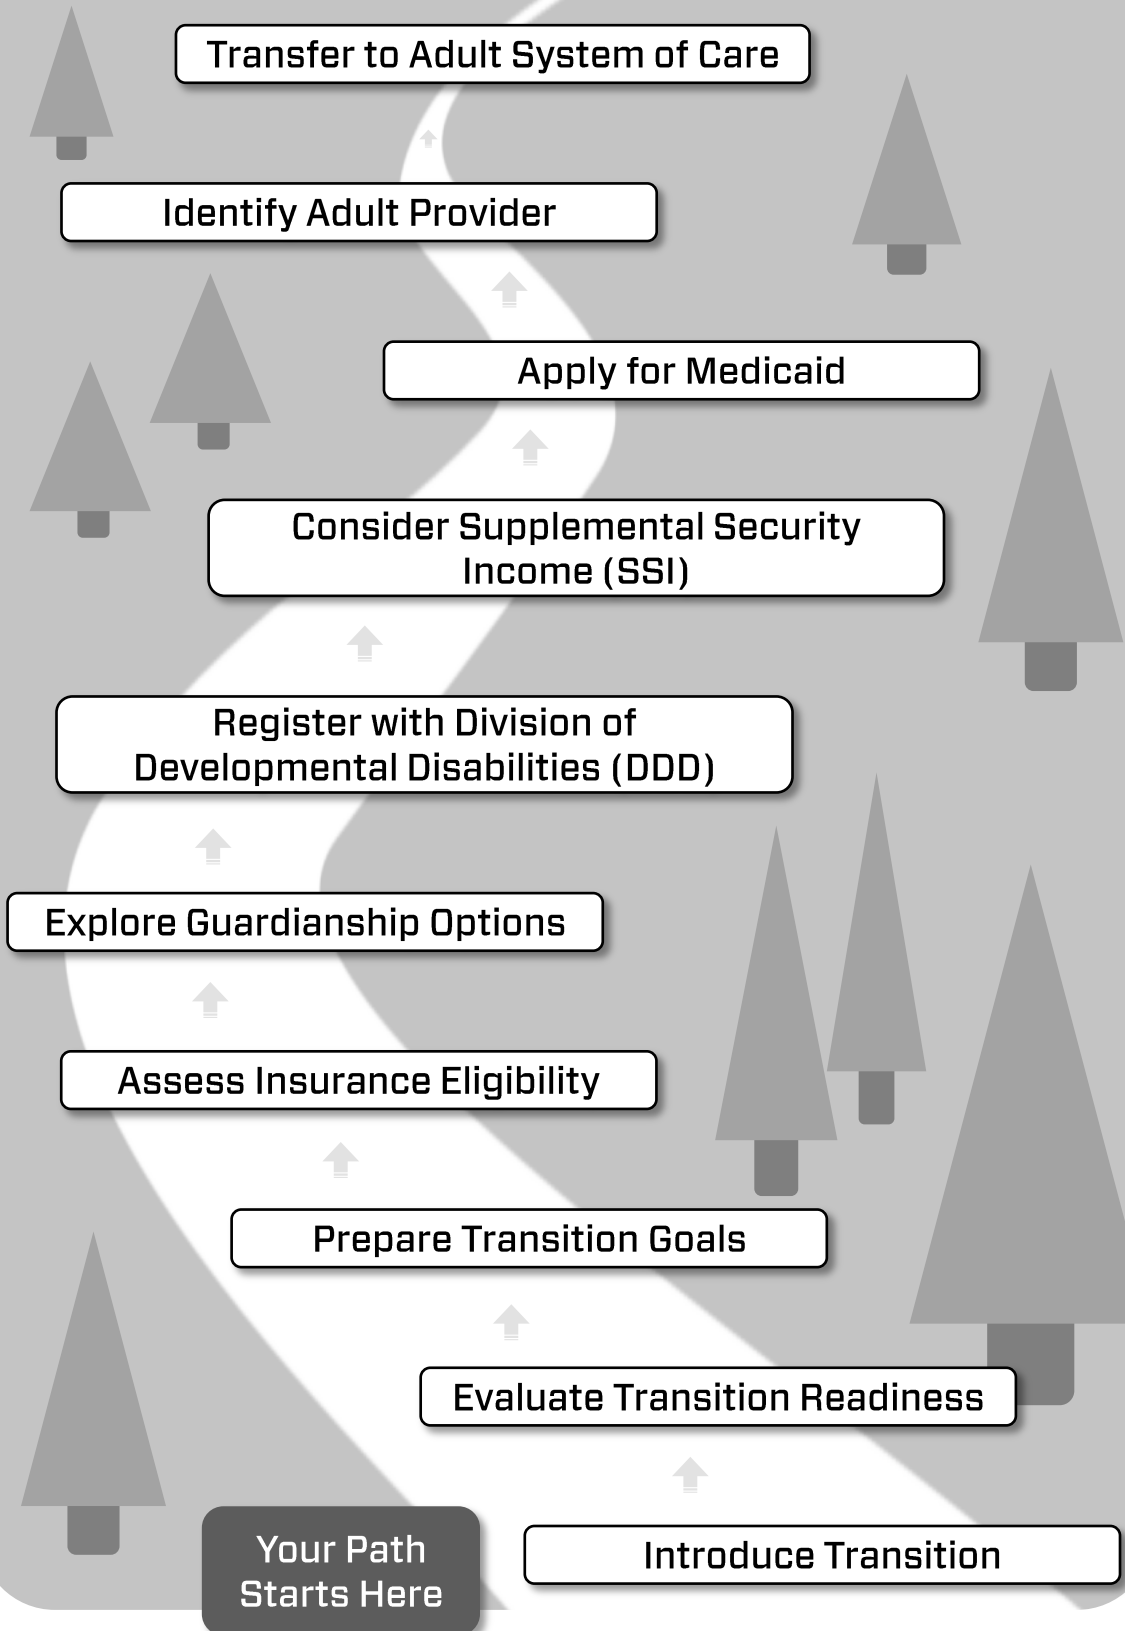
Transfer to Adult System of Care

Identify Adult Provider

Apply for Medicaid

Consider Supplemental Security Income (SSI)

Register with Division of Developmental Disabilities (DDD)

Explore Guardianship Options

Assess Insurance Eligibility

Prepare Transition Goals

Evaluate Transition Readiness

Your Path Starts Here

Introduce Transition